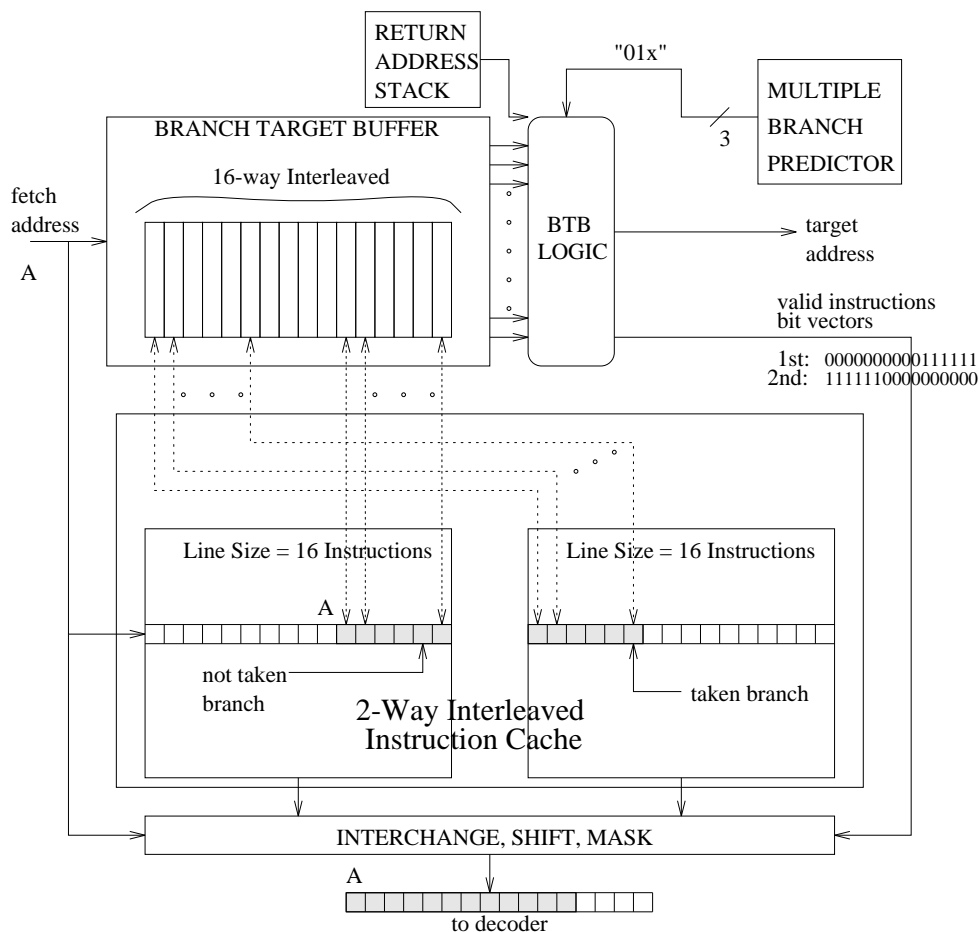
RETURN ADDRESS STACK

"01x"

MULTIPLE BRANCH PREDICTOR

3

BRANCH TARGET BUFFER

16-way Interleaved

fetch address

A

BTB LOGIC

target address

valid instructions bit vectors

1st: 0000000000111111
2nd: 1111110000000000

Line Size = 16 Instructions

Line Size = 16 Instructions

A

not taken branch

taken branch

2-Way Interleaved Instruction Cache

INTERCHANGE, SHIFT, MASK

A

to decoder